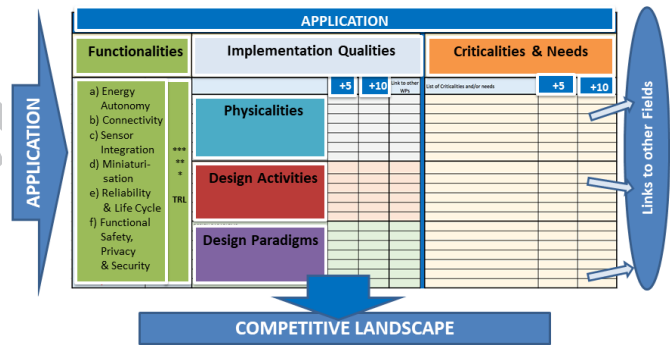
APPLICATION

APPLICATION

Functionalities

Implementation Qualities

Criticalities & Needs

a) Energy Autonomy
b) Connectivity
c) Sensor Integration
d) Miniaturisation
e) Reliability & Life Cycle
f) Functional Safety, Privacy & Security

***
**
*
TRL

+5

+10

Link to other WPs

List of Criticalities and/or needs

+5

+10

Physicalities

Design Activities

Design Paradigms

Links to other Fields

COMPETITIVE LANDSCAPE